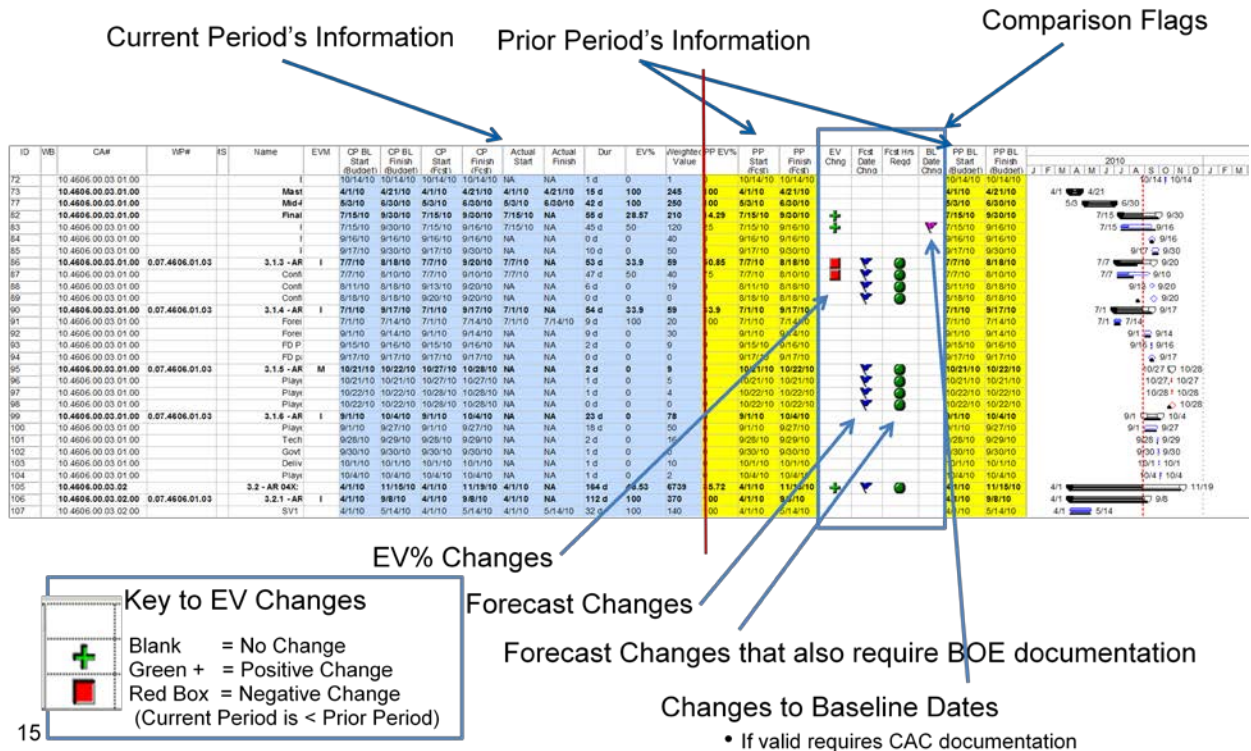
Current Period's Information

Prior Period's Information

Comparison Flags

| ID | WB | CA# | WP# | tS | Name | EVM | CP BL Start (Budget) | CP BL Finish (Budget) | CP Start (Fcst) | CP Finish (Fcst) | Actual Start | Actual Finish | Dur | EV% | Weighted Value | PP EV% | PP Start (Fcst) | PP Finish (Fcst) | EV Chng | Fcst Date Chng | Fcst Hrs Reqd | BL Date Chng | PP BL Start (Budget) | PP BL Finish (Budget) |
|---|---|---|---|---|---|---|---|---|---|---|---|---|---|---|---|---|---|---|---|---|---|---|---|---|
| 72 | | 10.4606.00.03.01.00 | | | I | | 10/14/10 | 10/14/10 | 10/14/10 | 10/14/10 | NA | NA | 1 d | 0 | 1 | | 10/14/10 | 10/14/10 | | | | | 10/14/10 | 10/14/10 |
| 73 | | 10.4606.00.03.01.00 | | | Mast | | 4/1/10 | 4/21/10 | 4/1/10 | 4/21/10 | 4/1/10 | 4/21/10 | 15 d | 100 | 245 | 00 | 4/1/10 | 4/21/10 | | | | | 4/1/10 | 4/21/10 |
| 77 | | 10.4606.00.03.01.00 | | | Mid-I | | 5/3/10 | 6/30/10 | 5/3/10 | 6/30/10 | 5/3/10 | 6/30/10 | 42 d | 100 | 250 | 00 | 5/3/10 | 6/30/10 | | | | | 5/3/10 | 6/30/10 |
| 82 | | 10.4606.00.03.01.00 | | | Final | | 7/15/10 | 9/30/10 | 7/15/10 | 9/30/10 | 7/15/10 | NA | 55 d | 28.57 | 210 | 4.29 | 7/15/10 | 9/30/10 | | | | | 7/15/10 | 9/30/10 |
| 83 | | 10.4606.00.03.01.00 | | | I | | 7/15/10 | 9/30/10 | 7/15/10 | 9/16/10 | 7/15/10 | NA | 45 d | 50 | 120 | 5 | 7/15/10 | 9/16/10 | | | | | 7/15/10 | 9/16/10 |
| 84 | | 10.4606.00.03.01.00 | | | I | | 9/16/10 | 9/16/10 | 9/16/10 | 9/16/10 | NA | NA | 0 d | 0 | 40 | | 9/16/10 | 9/16/10 | | | | | 9/16/10 | 9/16/10 |
| 85 | | 10.4606.00.03.01.00 | | | I | | 9/17/10 | 9/30/10 | 9/17/10 | 9/30/10 | NA | NA | 10 d | 0 | 50 | | 9/17/10 | 9/30/10 | | | | | 9/17/10 | 9/30/10 |
| 86 | | 10.4606.00.03.01.00 | 0.07.4606.01.03 | | 3.1.3 - AR | I | 7/7/10 | 8/18/10 | 7/7/10 | 9/20/10 | 7/7/10 | NA | 53 d | 33.9 | 59 | 0.85 | 7/7/10 | 8/18/10 | | | | | 7/7/10 | 8/18/10 |
| 87 | | 10.4606.00.03.01.00 | | | Confi | | 7/7/10 | 8/10/10 | 7/7/10 | 9/10/10 | 7/7/10 | NA | 47 d | 50 | 40 | 5 | 7/7/10 | 8/10/10 | | | | | 7/7/10 | 8/10/10 |
| 88 | | 10.4606.00.03.01.00 | | | Confi | | 8/11/10 | 8/18/10 | 9/13/10 | 9/20/10 | NA | NA | 6 d | 0 | 19 | | 8/11/10 | 8/18/10 | | | | | 8/11/10 | 8/18/10 |
| 89 | | 10.4606.00.03.01.00 | | | Confi | | 8/18/10 | 8/18/10 | 9/20/10 | 9/20/10 | NA | NA | 0 d | 0 | 0 | | 8/18/10 | 8/18/10 | | | | | 8/18/10 | 8/18/10 |
| 90 | | 10.4606.00.03.01.00 | 0.07.4606.01.03 | | 3.1.4 - AR | I | 7/1/10 | 9/17/10 | 7/1/10 | 9/17/10 | 7/1/10 | NA | 54 d | 33.9 | 59 | 3.9 | 7/1/10 | 9/17/10 | | | | | 7/1/10 | 9/17/10 |
| 91 | | 10.4606.00.03.01.00 | | | Forei | | 7/1/10 | 7/14/10 | 7/1/10 | 7/14/10 | 7/1/10 | 7/14/10 | 9 d | 100 | 20 | 00 | 7/1/10 | 7/14/10 | | | | | 7/1/10 | 7/14/10 |
| 92 | | 10.4606.00.03.01.00 | | | Forei | | 9/1/10 | 9/14/10 | 9/1/10 | 9/14/10 | NA | NA | 9 d | 0 | 30 | | 9/1/10 | 9/14/10 | | | | | 9/1/10 | 9/14/10 |
| 93 | | 10.4606.00.03.01.00 | | | FD P | | 9/15/10 | 9/16/10 | 9/15/10 | 9/16/10 | NA | NA | 2 d | 0 | 9 | | 9/15/10 | 9/16/10 | | | | | 9/15/10 | 9/16/10 |
| 94 | | 10.4606.00.03.01.00 | | | FD p | | 9/17/10 | 9/17/10 | 9/17/10 | 9/17/10 | NA | NA | 0 d | 0 | 0 | | 9/17/10 | 9/17/10 | | | | | 9/17/10 | 9/17/10 |
| 95 | | 10.4606.00.03.01.00 | 0.07.4606.01.03 | | 3.1.5 - AR | M | 10/21/10 | 10/22/10 | 10/27/10 | 10/28/10 | NA | NA | 2 d | 0 | 9 | | 10/21/10 | 10/22/10 | | | | | 10/21/10 | 10/22/10 |
| 96 | | 10.4606.00.03.01.00 | | | Playe | | 10/21/10 | 10/21/10 | 10/27/10 | 10/27/10 | NA | NA | 1 d | 0 | 5 | | 10/21/10 | 10/21/10 | | | | | 10/21/10 | 10/21/10 |
| 97 | | 10.4606.00.03.01.00 | | | Playe | | 10/22/10 | 10/22/10 | 10/28/10 | 10/28/10 | NA | NA | 1 d | 0 | 4 | | 10/22/10 | 10/22/10 | | | | | 10/22/10 | 10/22/10 |
| 98 | | 10.4606.00.03.01.00 | | | Playe | | 10/22/10 | 10/22/10 | 10/28/10 | 10/28/10 | NA | NA | 0 d | 0 | 0 | | 10/22/10 | 10/22/10 | | | | | 10/22/10 | 10/22/10 |
| 99 | | 10.4606.00.03.01.00 | 0.07.4606.01.03 | | 3.1.6 - AR | I | 9/1/10 | 10/4/10 | 9/1/10 | 10/4/10 | NA | NA | 23 d | 0 | 78 | | 9/1/10 | 10/4/10 | | | | | 9/1/10 | 10/4/10 |
| 100 | | 10.4606.00.03.01.00 | | | Playe | | 9/1/10 | 9/27/10 | 9/1/10 | 9/27/10 | NA | NA | 18 d | 0 | 50 | | 9/1/10 | 9/27/10 | | | | | 9/1/10 | 9/27/10 |
| 101 | | 10.4606.00.03.01.00 | | | Tech | | 9/28/10 | 9/29/10 | 9/28/10 | 9/29/10 | NA | NA | 2 d | 0 | 16 | | 9/28/10 | 9/29/10 | | | | | 9/28/10 | 9/29/10 |
| 102 | | 10.4606.00.03.01.00 | | | Govt | | 9/30/10 | 9/30/10 | 9/30/10 | 9/30/10 | NA | NA | 1 d | 0 | | | 9/30/10 | 9/30/10 | | | | | 9/30/10 | 9/30/10 |
| 103 | | 10.4606.00.03.01.00 | | | Deliv | | 10/1/10 | 10/1/10 | 10/1/10 | 10/1/10 | NA | NA | 1 d | 0 | 10 | | 10/1/10 | 10/1/10 | | | | | 10/1/10 | 10/1/10 |
| 104 | | 10.4606.00.03.01.00 | | | Playe | | 10/4/10 | 10/4/10 | 10/4/10 | 10/4/10 | NA | NA | 1 d | 0 | 2 | | 10/4/10 | 10/4/10 | | | | | 10/4/10 | 10/4/10 |
| 105 | | 10.4606.00.03.02 | | | 3.2 - AR 04X | | 4/1/10 | 11/15/10 | 4/1/10 | 11/19/10 | 4/1/10 | NA | 164 d | 58.53 | 6739 | 5.72 | 4/1/10 | 11/15/10 | | | | | 4/1/10 | 11/15/10 |
| 106 | | 10.4606.00.03.02.00 | 0.07.4606.01.03 | | 3.2.1 - AR | I | 4/1/10 | 9/8/10 | 4/1/10 | 9/8/10 | 4/1/10 | NA | 112 d | 100 | 370 | 00 | 4/1/10 | 9/8/10 | | | | | 4/1/10 | 9/8/10 |
| 107 | | 10.4606.00.03.02.00 | | | SV1 | | 4/1/10 | 5/14/10 | 4/1/10 | 5/14/10 | 4/1/10 | 5/14/10 | 32 d | 100 | 140 | 00 | 4/1/10 | 5/14/10 | | | | | 4/1/10 | 5/14/10 |

2010
J F M A M J J A S O N D J F M

10/14 10/14 4/1 4/21 5/3 6/30 7/15 9/30 7/15 9/16 9/16 9/17 9/30 7/7 9/20 7/7 9/10 9/13 9/20 9/20 7/1 9/17 7/1 7/14 9/1 9/14 9/16 9/16 9/17 10/27 10/28 10/27 10/27 10/28 10/28 10/28 9/1 10/4 9/1 9/27 9/28 9/29 9/30 10/1 10/1 10/4 10/4 4/1 11/19 4/1 9/8 4/1 5/14

EV% Changes

Forecast Changes

Forecast Changes that also require BOE documentation

Key to EV Changes

Blank = No Change
Green + = Positive Change
Red Box = Negative Change
(Current Period is < Prior Period)

Changes to Baseline Dates
• If valid requires CAC documentation

15